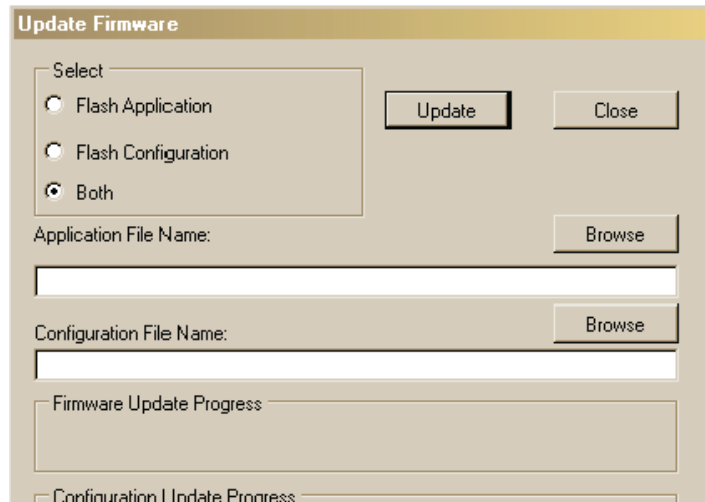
Update Firmware

Select
Flash Application
Flash Configuration
Both

Update

Close

Application File Name:

Browse

Configuration File Name:

Browse

Firmware Update Progress

Configuration Update Progress